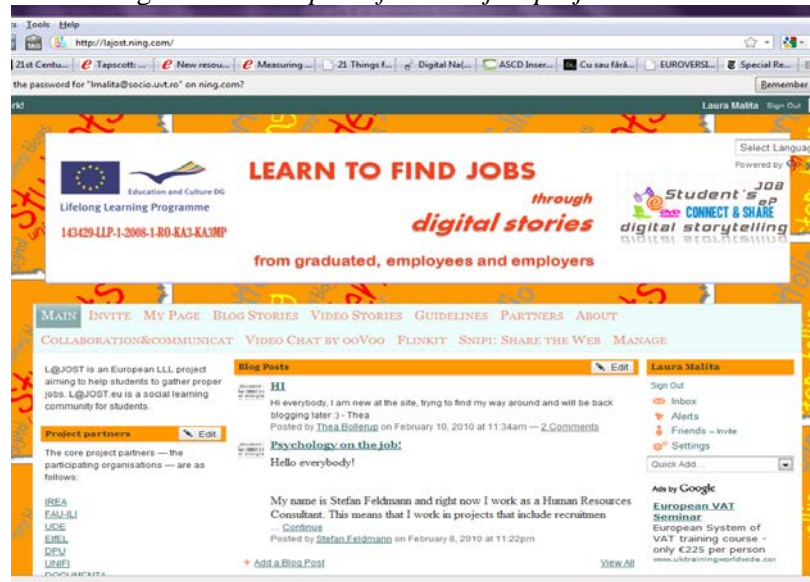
s Tools Help

http://lajost.ning.com/

21st Centu... Tapscott:... New resou... Measuring... 21 Things f... Digital Na(... ASCD Inser... Cu sau fără... EUROVERSI... Special Re...

the password for "lmalita@socio.uvt.ro" on ning.com?

Remember

rk!

Laura Malita Sign Out

Select Languag

Powered by

Education and Culture DG

Lifelong Learning Programme

143429-LLP-1-2008-1-RO-KA3-KA3MP

LEARN TO FIND JOBS

through

digital stories

from graduated, employees and employers

Student's JOB eP

CONNECT & SHARE

digital storytelling

MAIN INVITE MY PAGE BLOG STORIES VIDEO STORIES GUIDELINES PARTNERS ABOUT COLLABORATION&COMMUNICAT VIDEO CHAT BY OOVOO FLINKIT SNIPI: SHARE THE WEB MANAGE

L@JOST is an European LLL project aiming to help students to gather proper jobs. L@JOST.eu is a social learning community for students.

Project partners

Edit

The core project partners — the participating organisations — are as follows:

IREA
FAU-ILI
UDE
EIfEL
DPU
UNIFI
DOCUMENTA

Blog Posts

Edit

HI

Hi everybody, I am new at the site, trying to find my way around and will be back blogging later :) - Thea

Posted by Thea Bollerup on February 10, 2010 at 11:34am — 2 Comments

Psychology on the job!

Hello everybody!

My name is Stefan Feldmann and right now I work as a Human Resources Consultant. This means that I work in projects that include recruitmen

... Continue

Posted by Stefan Feldmann on February 8, 2010 at 11:22pm

+ Add a Blog Post

View All

Laura Malita

Sign Out

Inbox

Alerts

Friends – Invite

Settings

Quick Add...

Ads by Google

European VAT Seminar

European System of VAT training course - only €225 per person

www.uktrainingworldwide.co